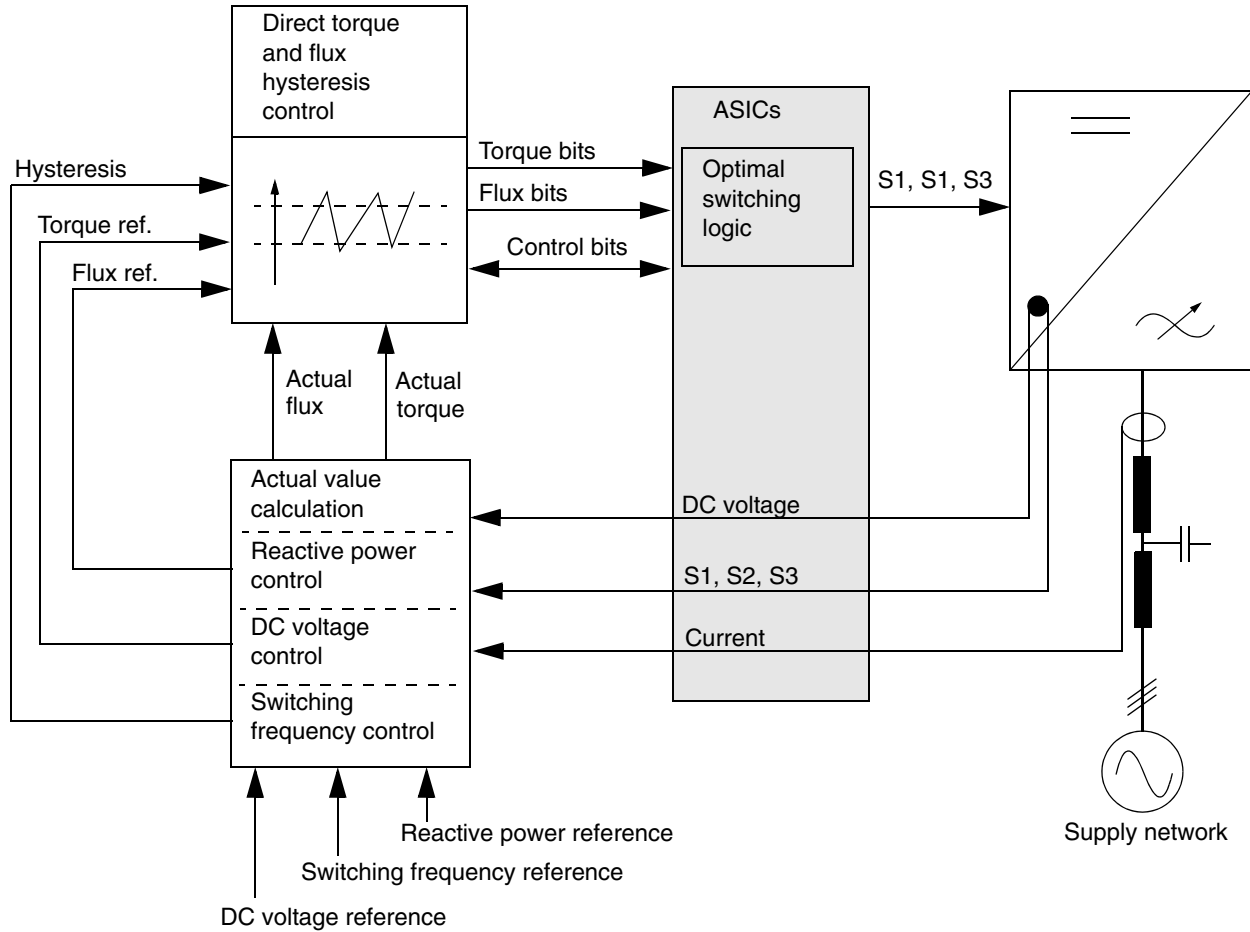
Direct torque and flux hysteresis control

ASICs

Hysteresis

Torque ref.

Flux ref.

Torque bits

Flux bits

Control bits

Optimal switching logic

S1, S1, S3

Actual flux

Actual torque

Actual value calculation

Reactive power control

DC voltage control

Switching frequency control

DC voltage

S1, S2, S3

Current

Reactive power reference

Switching frequency reference

DC voltage reference

Supply network